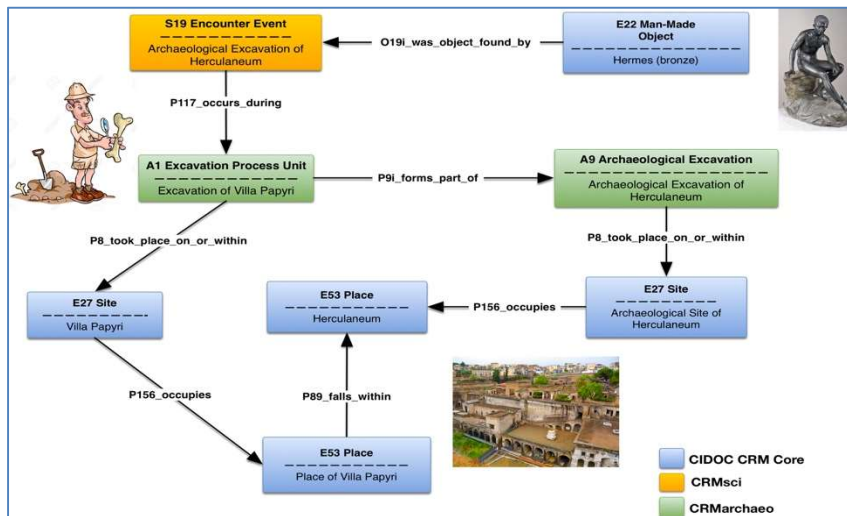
S19 Encounter Event
Archaeological Excavation of Herculaneum

O19i_was_object_found_by

E22 Man-Made Object
Hermes (bronze)

P117_occurs_during

A1 Excavation Process Unit
Excavation of Villa Papyri

P9i_forms_part_of

A9 Archaeological Excavation
Archaeological Excavation of Herculaneum

P8_took_place_on_or_within

P8_took_place_on_or_within

E27 Site
Villa Papyri

E53 Place
Herculaneum

P156_occupies

E27 Site
Archaeological Site of Herculaneum

P156_occupies

P89_falls_within

E53 Place
Place of Villa Papyri

CIDOC CRM Core
CRMsci
CRMarchaeo